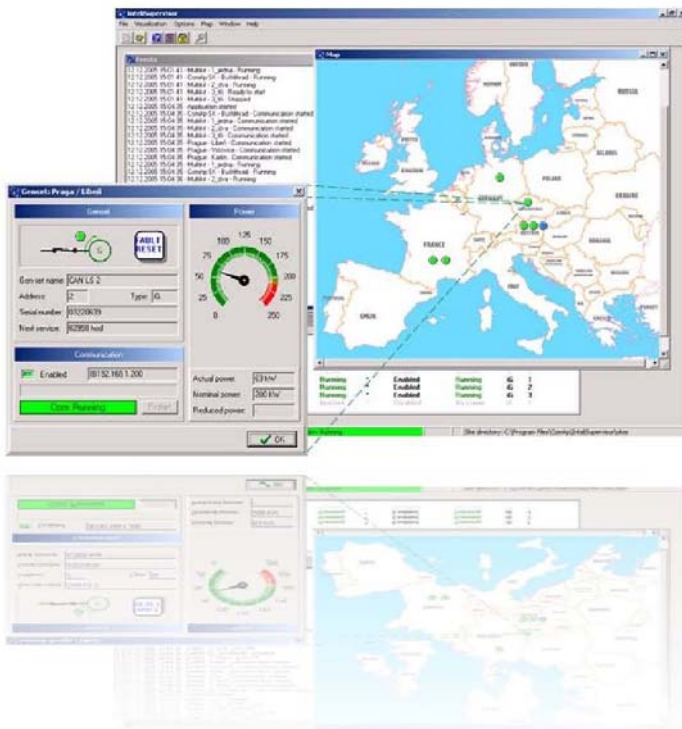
InteliSupervisor

File Visualization Options Map Window Help

Events

12.12.2005 15:01:41 - Mulitor - 1_anha - Running
12.12.2005 15:01:41 - ComAp SK - Buildhead - Running
12.12.2005 15:01:41 - Mulitor - 2_ztra - Running
12.12.2005 15:01:41 - Mulitor - 3_kli - Ready to start
12.12.2005 15:01:41 - Mulitor - 3_kli - Stopped
12.12.2005 15:04:35 - Application started
12.12.2005 15:04:35 - ComAp SK - Buildhead - Communication started
12.12.2005 15:04:35 - Mulitor - 1_anha - Communication started
12.12.2005 15:04:35 - Mulitor - 2_ztra - Communication started
12.12.2005 15:04:35 - Mulitor - 3_kli - Communication started
12.12.2005 15:04:35 - Prague - Liberl - Communication started
12.12.2005 15:04:35 - Prague - Vrsovice - Communication started
12.12.2005 15:04:35 - Prague - Karlin - Communication started
12.12.2005 15:04:35 - Mulitor - 1_anha - Running
12.12.2005 15:04:35 - ComAp SK - Buildhead - Running
12.12.2005 15:04:35 - Mulitor - 2_ztra - Running

Map

RUSSIA
BELARUS
POLAND
GERMANY
UKRAINE
FRANCE
SPAIN

Genset: Praga / Liberl

Genset

FAULT RESET

Gen-set name: CAN LS 2
Address: 2
Type: G
Serial number: 03220639
Next service: 62958 hod

Communication

Enabled 88.152.160.1.200

Conn. Running

Power

100 125 150
75 175
50 200
25 225
0 250

Actual power: 63 kW
Nominal power: 200 kW
Reduced power:

Running 2 Enabled Running iG 1
Running Enabled Running iG 2
Running Enabled Running iG 3

Site directory: C:\Program Files\ComAp\InteliSupervisor\sites

OK